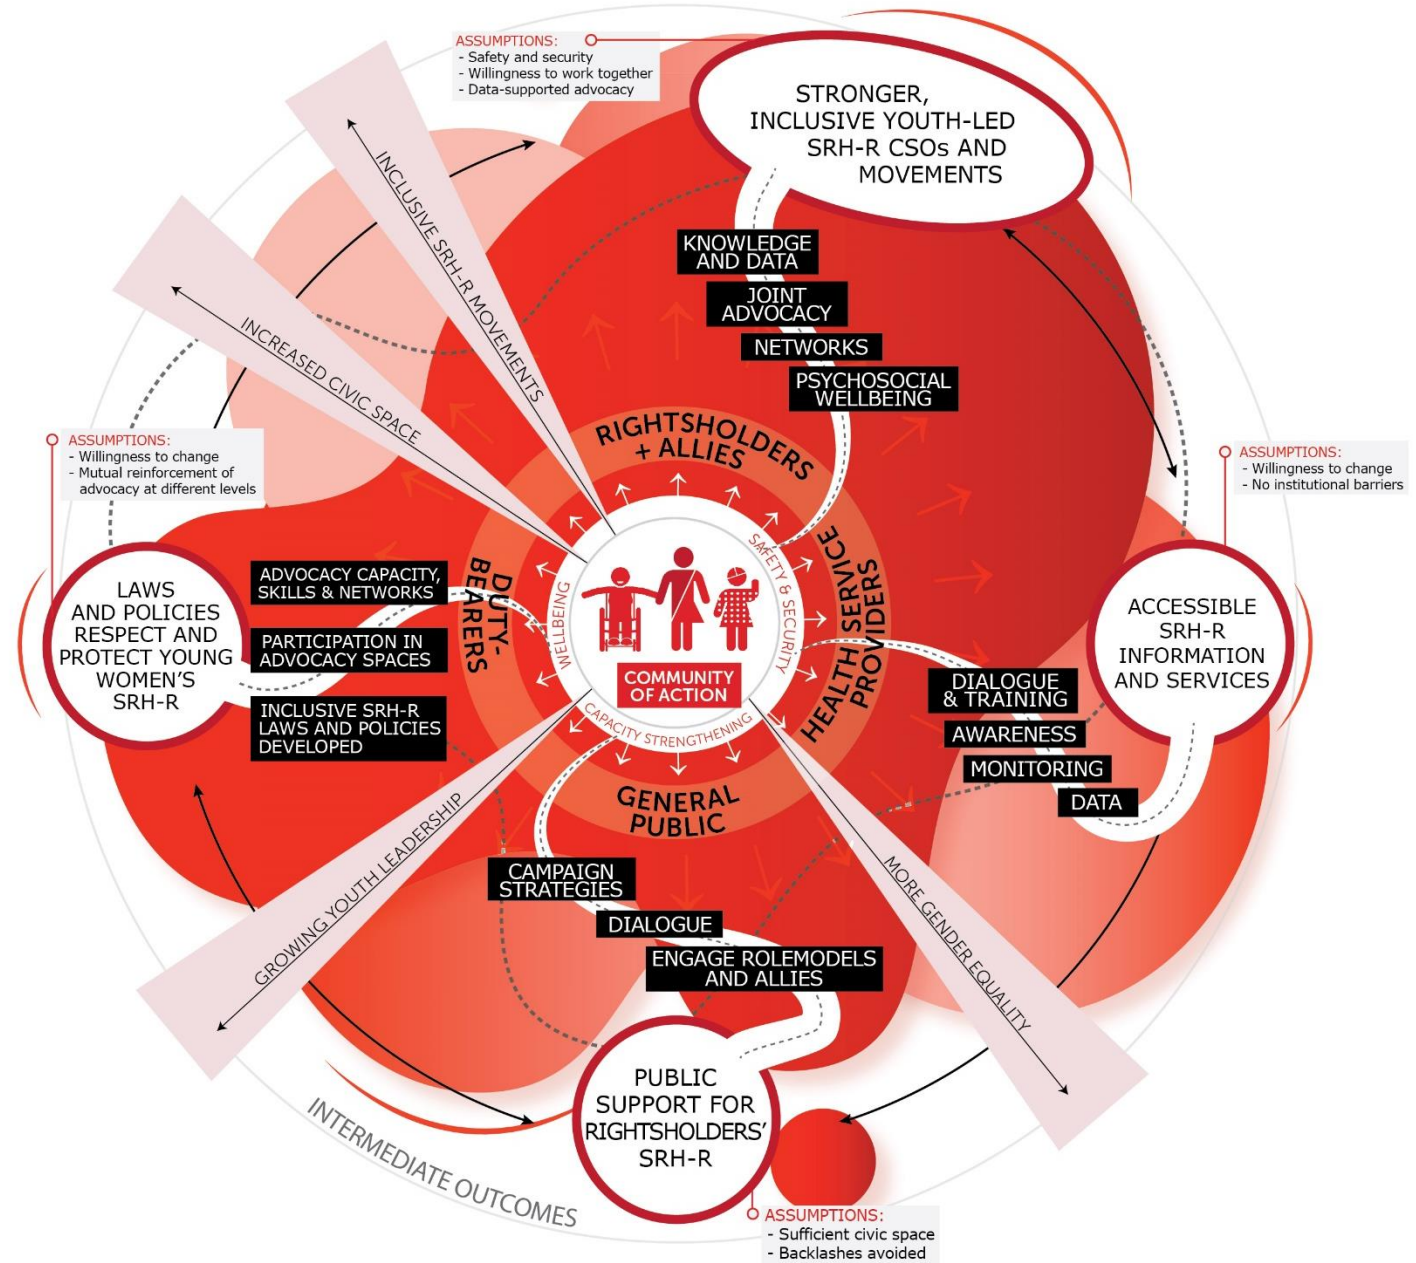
ASSUMPTIONS:
- Safety and security
- Willingness to work together
- Data-supported advocacy

STRONGER, INCLUSIVE YOUTH-LED SRH-R CSOs AND MOVEMENTS

KNOWLEDGE AND DATA
JOINT ADVOCACY
NETWORKS
PSYCHOSOCIAL WELLBEING

INCLUSIVE SRH-R MOVEMENTS
INCREASED CIVIC SPACE

ASSUMPTIONS:
- Willingness to change
- Mutual reinforcement of advocacy at different levels

ASSUMPTIONS:
- Willingness to change
- No institutional barriers

LAWS AND POLICIES RESPECT AND PROTECT YOUNG WOMEN'S SRH-R

ADVOCACY CAPACITY, SKILLS & NETWORKS
PARTICIPATION IN ADVOCACY SPACES
INCLUSIVE SRH-R LAWS AND POLICIES DEVELOPED

RIGHTSHOLDERS + ALLIES
DUTY-BEARERS
HEALTH SERVICE PROVIDERS
GENERAL PUBLIC
WELLBEING
SAFETY & SECURITY
CAPACITY STRENGTHENING
COMMUNITY OF ACTION

ACCESSIBLE SRH-R INFORMATION AND SERVICES

DIALOGUE & TRAINING
AWARENESS
MONITORING
DATA

GROWING YOUTH LEADERSHIP
MORE GENDER EQUALITY

CAMPAIGN STRATEGIES
DIALOGUE
ENGAGE ROLEMODELS AND ALLIES

PUBLIC SUPPORT FOR RIGHTSHOLDERS' SRH-R

INTERMEDIATE OUTCOMES

ASSUMPTIONS:
- Sufficient civic space
- Backlashes avoided